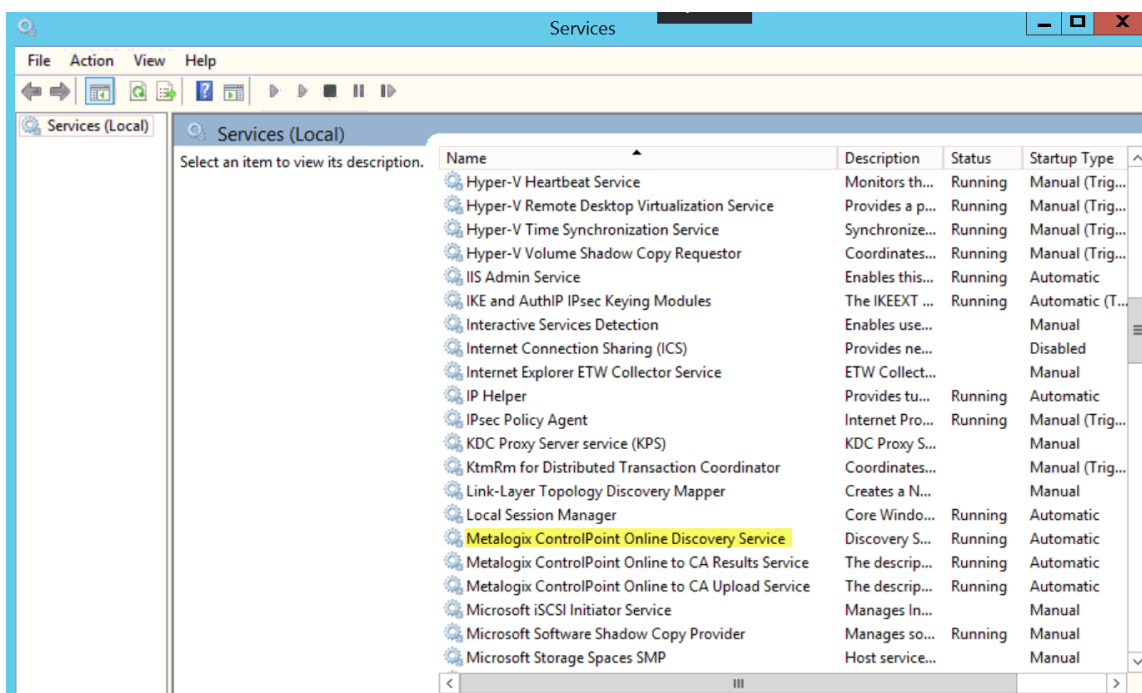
Services

File Action View Help

Services (Local)

Services (Local)

Select an item to view its description.

| Name | Description | Status | Startup Type |
|---|---|---|---|
| Hyper-V Heartbeat Service | Monitors th... | Running | Manual (Trig... |
| Hyper-V Remote Desktop Virtualization Service | Provides a p... | Running | Manual (Trig... |
| Hyper-V Time Synchronization Service | Synchronize... | Running | Manual (Trig... |
| Hyper-V Volume Shadow Copy Requestor | Coordinates... | Running | Manual (Trig... |
| IIS Admin Service | Enables this... | Running | Automatic |
| IKE and AuthIP IPsec Keying Modules | The IKEEXT ... | Running | Automatic (T... |
| Interactive Services Detection | Enables use... | | Manual |
| Internet Connection Sharing (ICS) | Provides ne... | | Disabled |
| Internet Explorer ETW Collector Service | ETW Collect... | | Manual |
| IP Helper | Provides tu... | Running | Automatic |
| IPsec Policy Agent | Internet Pro... | Running | Manual (Trig... |
| KDC Proxy Server service (KPS) | KDC Proxy S... | | Manual |
| KtmRm for Distributed Transaction Coordinator | Coordinates... | | Manual (Trig... |
| Link-Layer Topology Discovery Mapper | Creates a N... | | Manual |
| Local Session Manager | Core Windo... | Running | Automatic |
| Metalogix ControlPoint Online Discovery Service | Discovery S... | Running | Automatic |
| Metalogix ControlPoint Online to CA Results Service | The descrip... | Running | Automatic |
| Metalogix ControlPoint Online to CA Upload Service | The descrip... | Running | Automatic |
| Microsoft iSCSI Initiator Service | Manages In... | | Manual |
| Microsoft Software Shadow Copy Provider | Manages so... | Running | Manual |
| Microsoft Storage Spaces SMP | Host service... | | Manual |